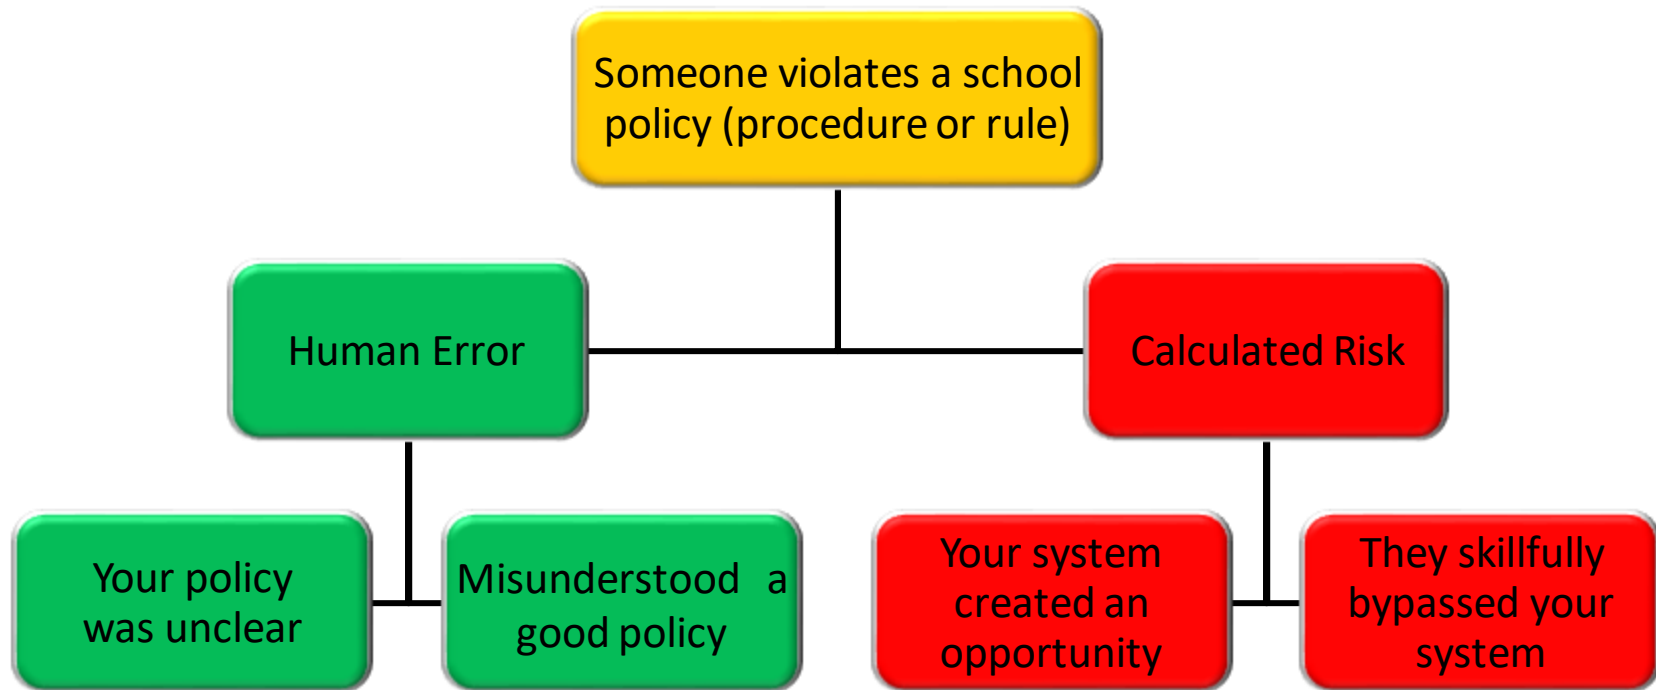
Someone violates a school policy (procedure or rule)

Human Error

Calculated Risk

Your policy was unclear

Misunderstood a good policy

Your system created an opportunity

They skillfully bypassed your system